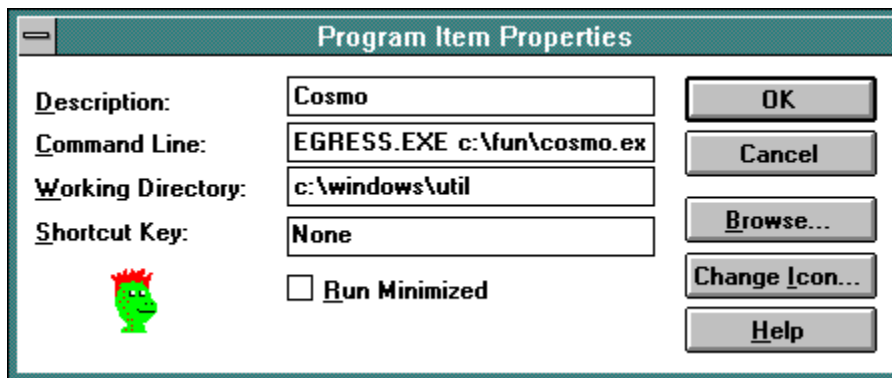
Program Item Properties

Description: Cosmo

Command Line: EGRESS.EXE c:\fun\cosmo.ex

Working Directory: c:\windows\util

Shortcut Key: None

Run Minimized

OK

Cancel

Browse...

Change Icon...

Help